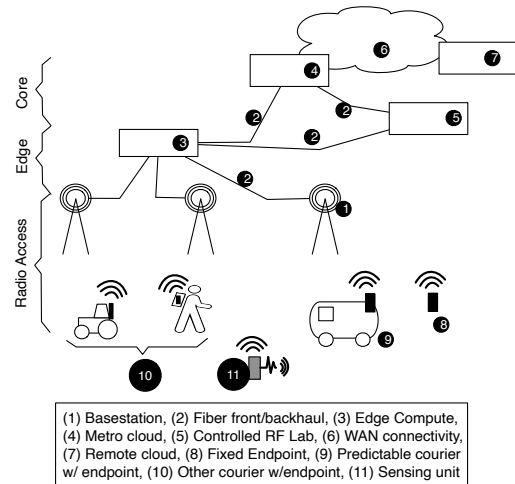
Core

Edge

Radio Access

6

7

4

2

2

5

3

2

2

1

10

11

9

8

(1) Basestation, (2) Fiber front/backhaul, (3) Edge Compute, (4) Metro cloud, (5) Controlled RF Lab, (6) WAN connectivity, (7) Remote cloud, (8) Fixed Endpoint, (9) Predictable courier w/ endpoint, (10) Other courier w/endpoint, (11) Sensing unit